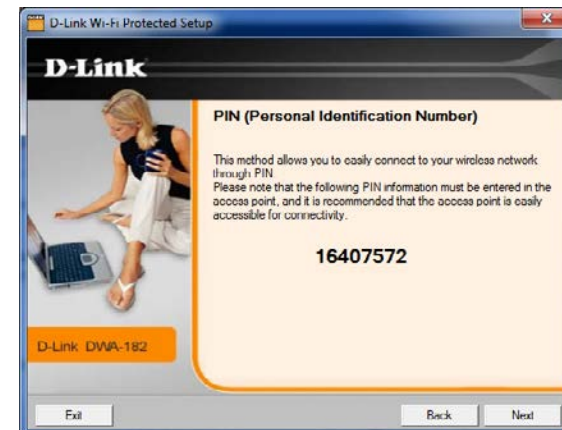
D-Link Wi-Fi Protected Setup

D-Link

PIN (Personal Identification Number)

This method allows you to easily connect to your wireless network through PIN
Please note that the following PIN information must be entered in the access point, and it is recommended that the access point is easily accessible for connectivity.

16407572

D-Link DWA-182

Exit

Back

Next